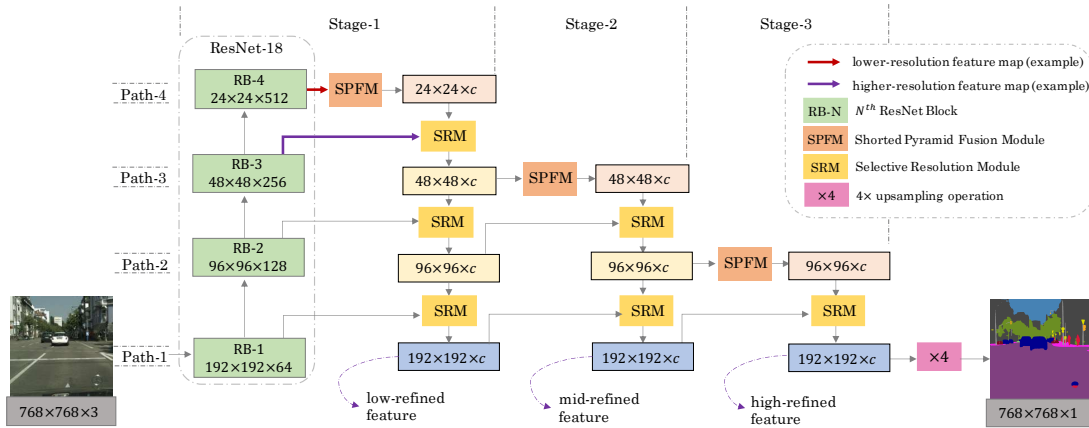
Stage-1

Stage-2

Stage-3

ResNet-18

Path-4

RB-4
24×24×512

SPFM

$24\times24\times c$

Path-3

RB-3
48×48×256

SRM

$48\times48\times c$

SPFM

$48\times48\times c$

Path-2

RB-2
96×96×128

SRM

SRM

$96\times96\times c$

$96\times96\times c$

SPFM

$96\times96\times c$

Path-1

RB-1
192×192×64

SRM

SRM

SRM

$192\times192\times c$

$192\times192\times c$

$192\times192\times c$

×4

768×768×3

low-refined feature

mid-refined feature

high-refined feature

768×768×1

lower-resolution feature map (example)

higher-resolution feature map (example)

RB-N $N^{th}$ ResNet Block

SPFM Shorted Pyramid Fusion Module

SRM Selective Resolution Module

×4 4× upsampling operation